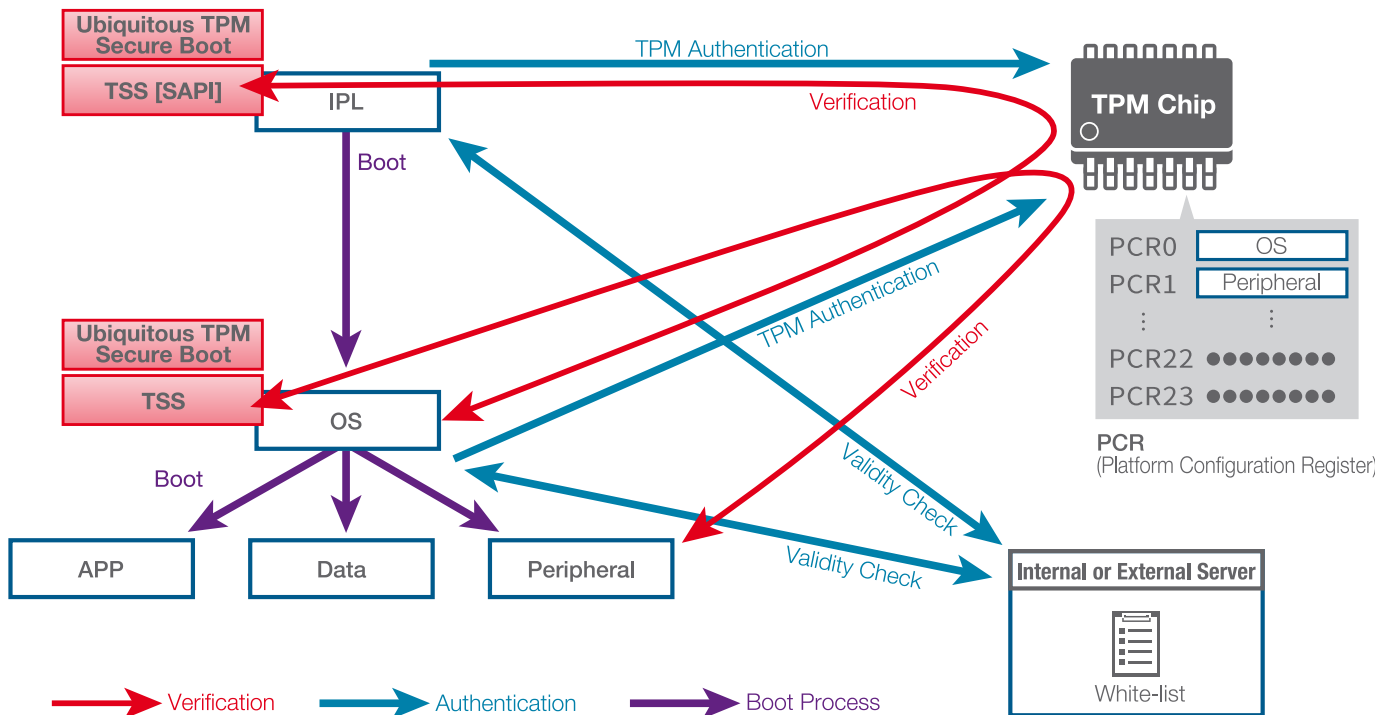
Ubiquitous TPM Secure Boot

TSS [SAPI]

IPL

TPM Authentication

Verification

TPM Chip

Boot

PCR0 OS

PCR1 Peripheral

⋮ ⋮

PCR22 ●●●●●●●●

PCR23 ●●●●●●●●

PCR (Platform Configuration Register)

TPM Authentication

Verification

Ubiquitous TPM Secure Boot

TSS

OS

Boot

Validity Check

Validity Check

APP

Data

Peripheral

Internal or External Server

White-list

Verification

Authentication

Boot Process